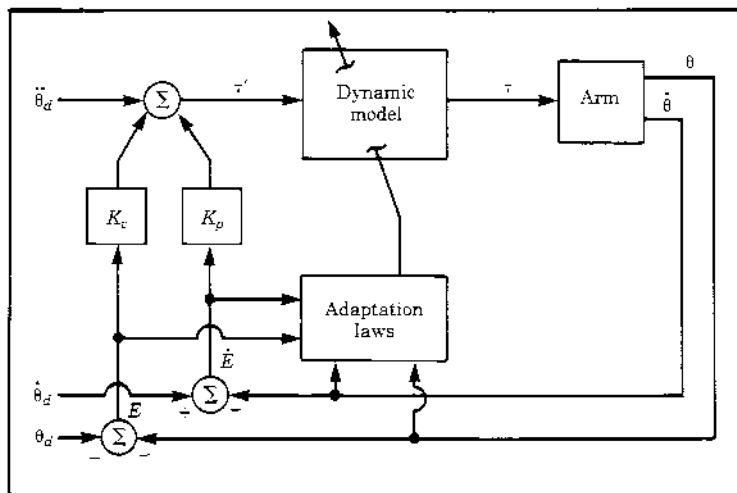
$\ddot{\theta}_d$

$\Sigma$

$\tau'$

Dynamic model

$\tau$

Arm

$\theta$

$\dot{\theta}$

$K_v$

$K_p$

Adaptation laws

$\dot{E}$

$\dot{\theta}_d$

$+$

$\Sigma$

$-$

$E$

$\theta_d$

$\Sigma$

$-$